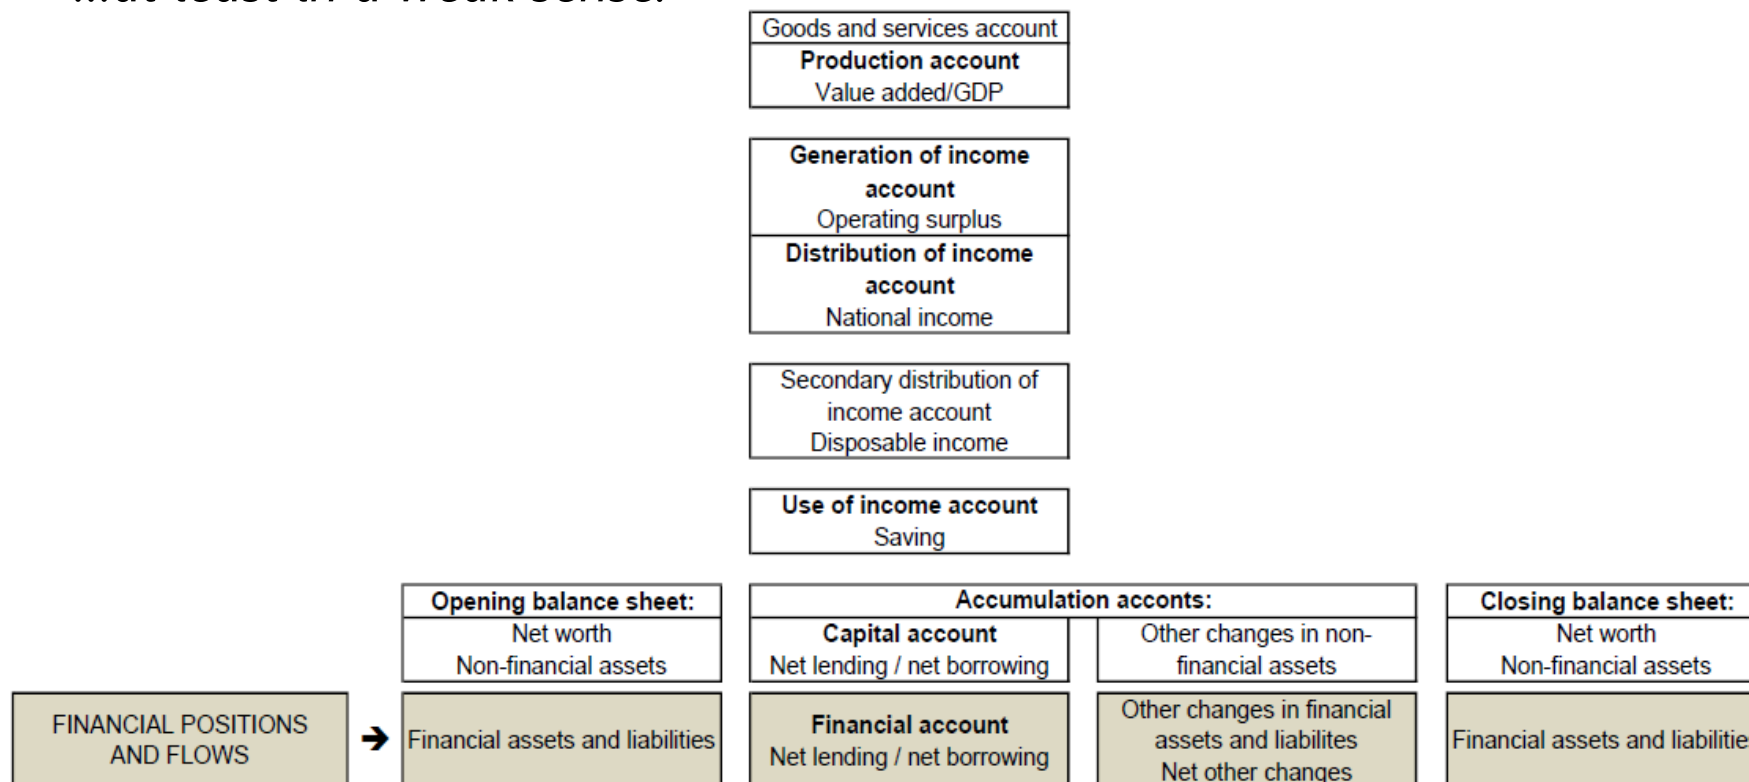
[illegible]

Goods and services account
**Production account**
Value added/GDP

**Generation of income account**
Operating surplus

**Distribution of income account**
National income

Secondary distribution of income account
Disposable income

**Use of income account**
Saving

**Opening balance sheet:**
Net worth
Non-financial assets

**Accumulation acconts:**

**Capital account**
Net lending / net borrowing

Other changes in non-financial assets

**Closing balance sheet:**
Net worth
Non-financial assets

FINANCIAL POSITIONS AND FLOWS

Financial assets and liabilities

**Financial account**
Net lending / net borrowing

Other changes in financial assets and liabilites
Net other changes

Financial assets and liabilitie